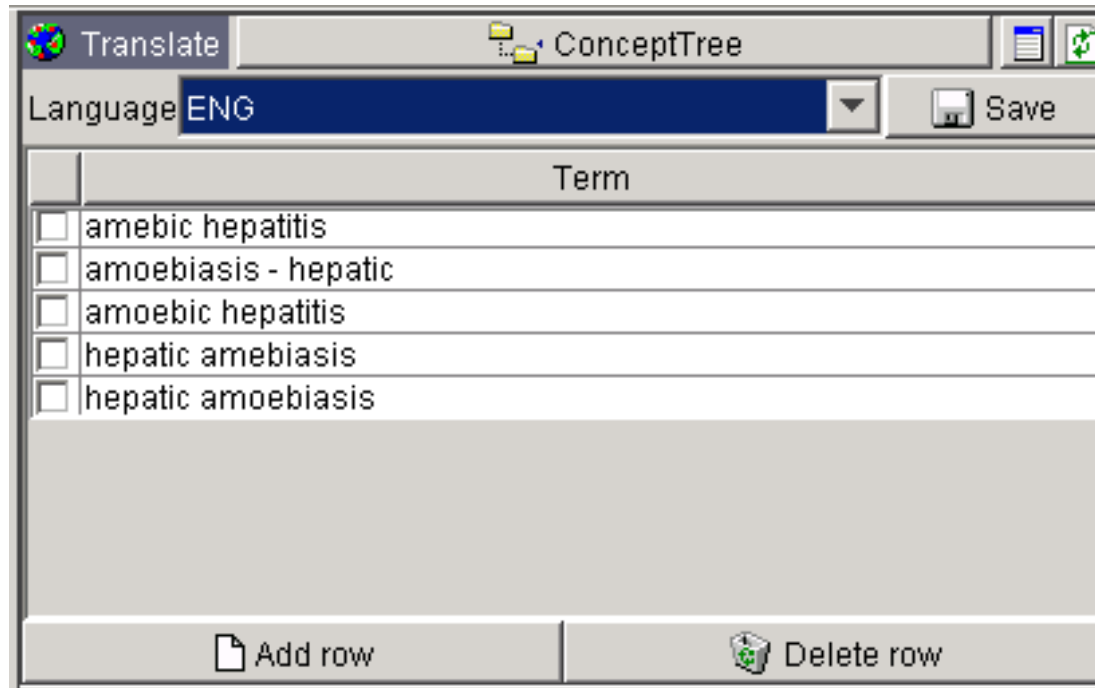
Translate ConceptTree

Language ENG Save

| | Term |
|---|---|
| | amebic hepatitis |
| | amoebiasis - hepatic |
| | amoebic hepatitis |
| | hepatic amebiasis |
| | hepatic amoebiasis |

Add row Delete row